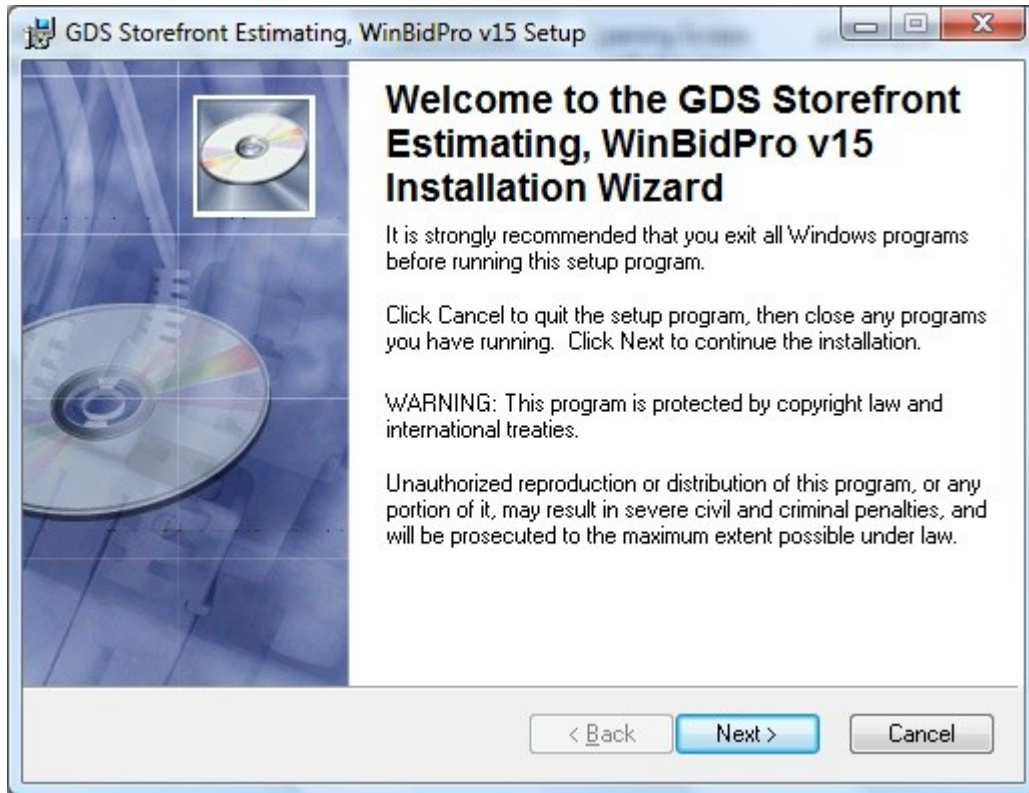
GDS Storefront Estimating, WinBidPro v15 Setup

Welcome to the GDS Storefront Estimating, WinBidPro v15 Installation Wizard

It is strongly recommended that you exit all Windows programs before running this setup program.

Click Cancel to quit the setup program, then close any programs you have running. Click Next to continue the installation.

WARNING: This program is protected by copyright law and international treaties.

Unauthorized reproduction or distribution of this program, or any portion of it, may result in severe civil and criminal penalties, and will be prosecuted to the maximum extent possible under law.

< Back
Next >
Cancel